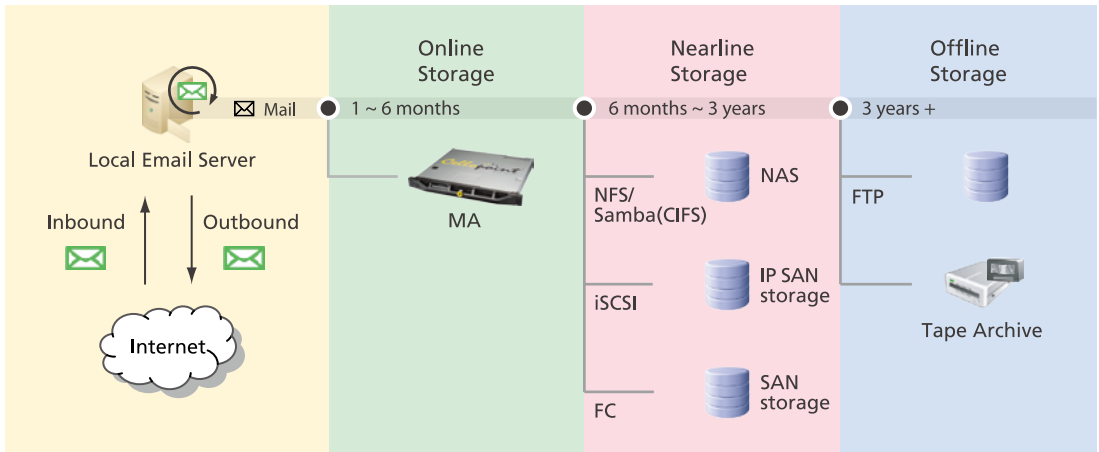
Online Storage

Nearline Storage

Offline Storage

Mail

1 ~ 6 months

6 months ~ 3 years

3 years +

Local Email Server

MA

NFS/ Samba(CIFS)

NAS

FTP

Inbound

Outbound

iSCSI

IP SAN storage

Tape Archive

Internet

FC

SAN storage